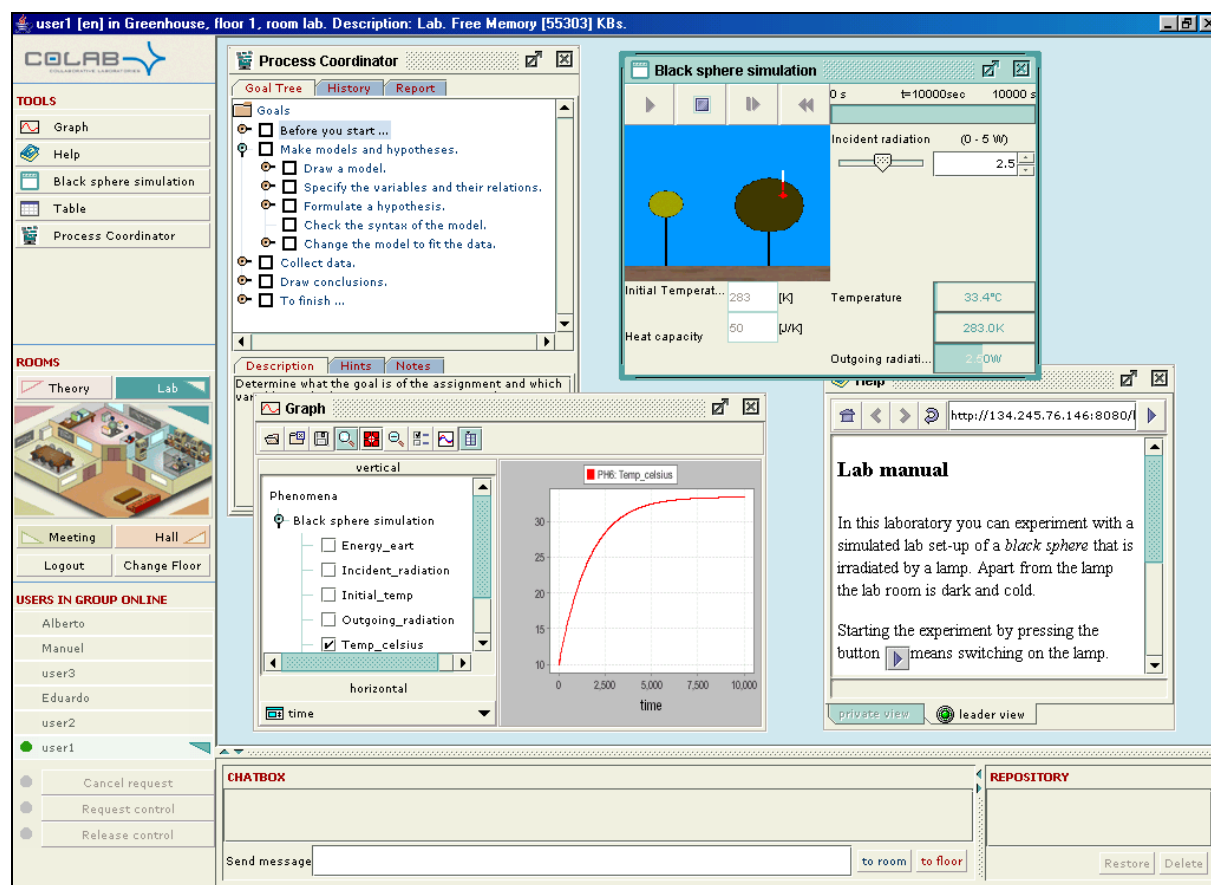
user1 [en] in Greenhouse, floor 1, room lab. Description: Lab. Free Memory [55303] KBs.

COLAB
COLLABORATIVE LABORATORIES

TOOLS
Graph
Help
Black sphere simulation
Table
Process Coordinator

ROOMS
Theory
Lab

Meeting
Hall
Logout
Change Floor

USERS IN GROUP ONLINE
Alberto
Manuel
user3
Eduardo
user2
user1

Cancel request
Request control
Release control

Process Coordinator
Goal Tree
History
Report
Goals
Before you start ...
Make models and hypotheses.
Draw a model.
Specify the variables and their relations.
Formulate a hypothesis.
Check the syntax of the model.
Change the model to fit the data.
Collect data.
Draw conclusions.
To finish ...

Description
Hints
Notes
Determine what the goal is of the assignment and which var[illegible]

Black sphere simulation
0 s
t=10000sec
10000 s
Incident radiation
(0 - 5 W)
2.5
Initial Temperat...
283
[K]
Heat capacity
50
[J/K]
Temperature
33.4°C
283.0K
Outgoing radiati...
2.50W

Graph
vertical
Phenomena
Black sphere simulation
Energy_eart
Incident_radiation
Initial_temp
Outgoing_radiation
Temp_celsius
horizontal
time

PH6: Temp_celsius
30
25
20
15
10
0
2,500
5,000
7,500
10,000
time

Help
http://134.245.76.146:8080/l

Lab manual

In this laboratory you can experiment with a simulated lab set-up of a *black sphere* that is irradiated by a lamp. Apart from the lamp the lab room is dark and cold.

Starting the experiment by pressing the button means switching on the lamp.

private view
leader view

CHATBOX
Send message
to room
to floor

REPOSITORY
Restore
Delete